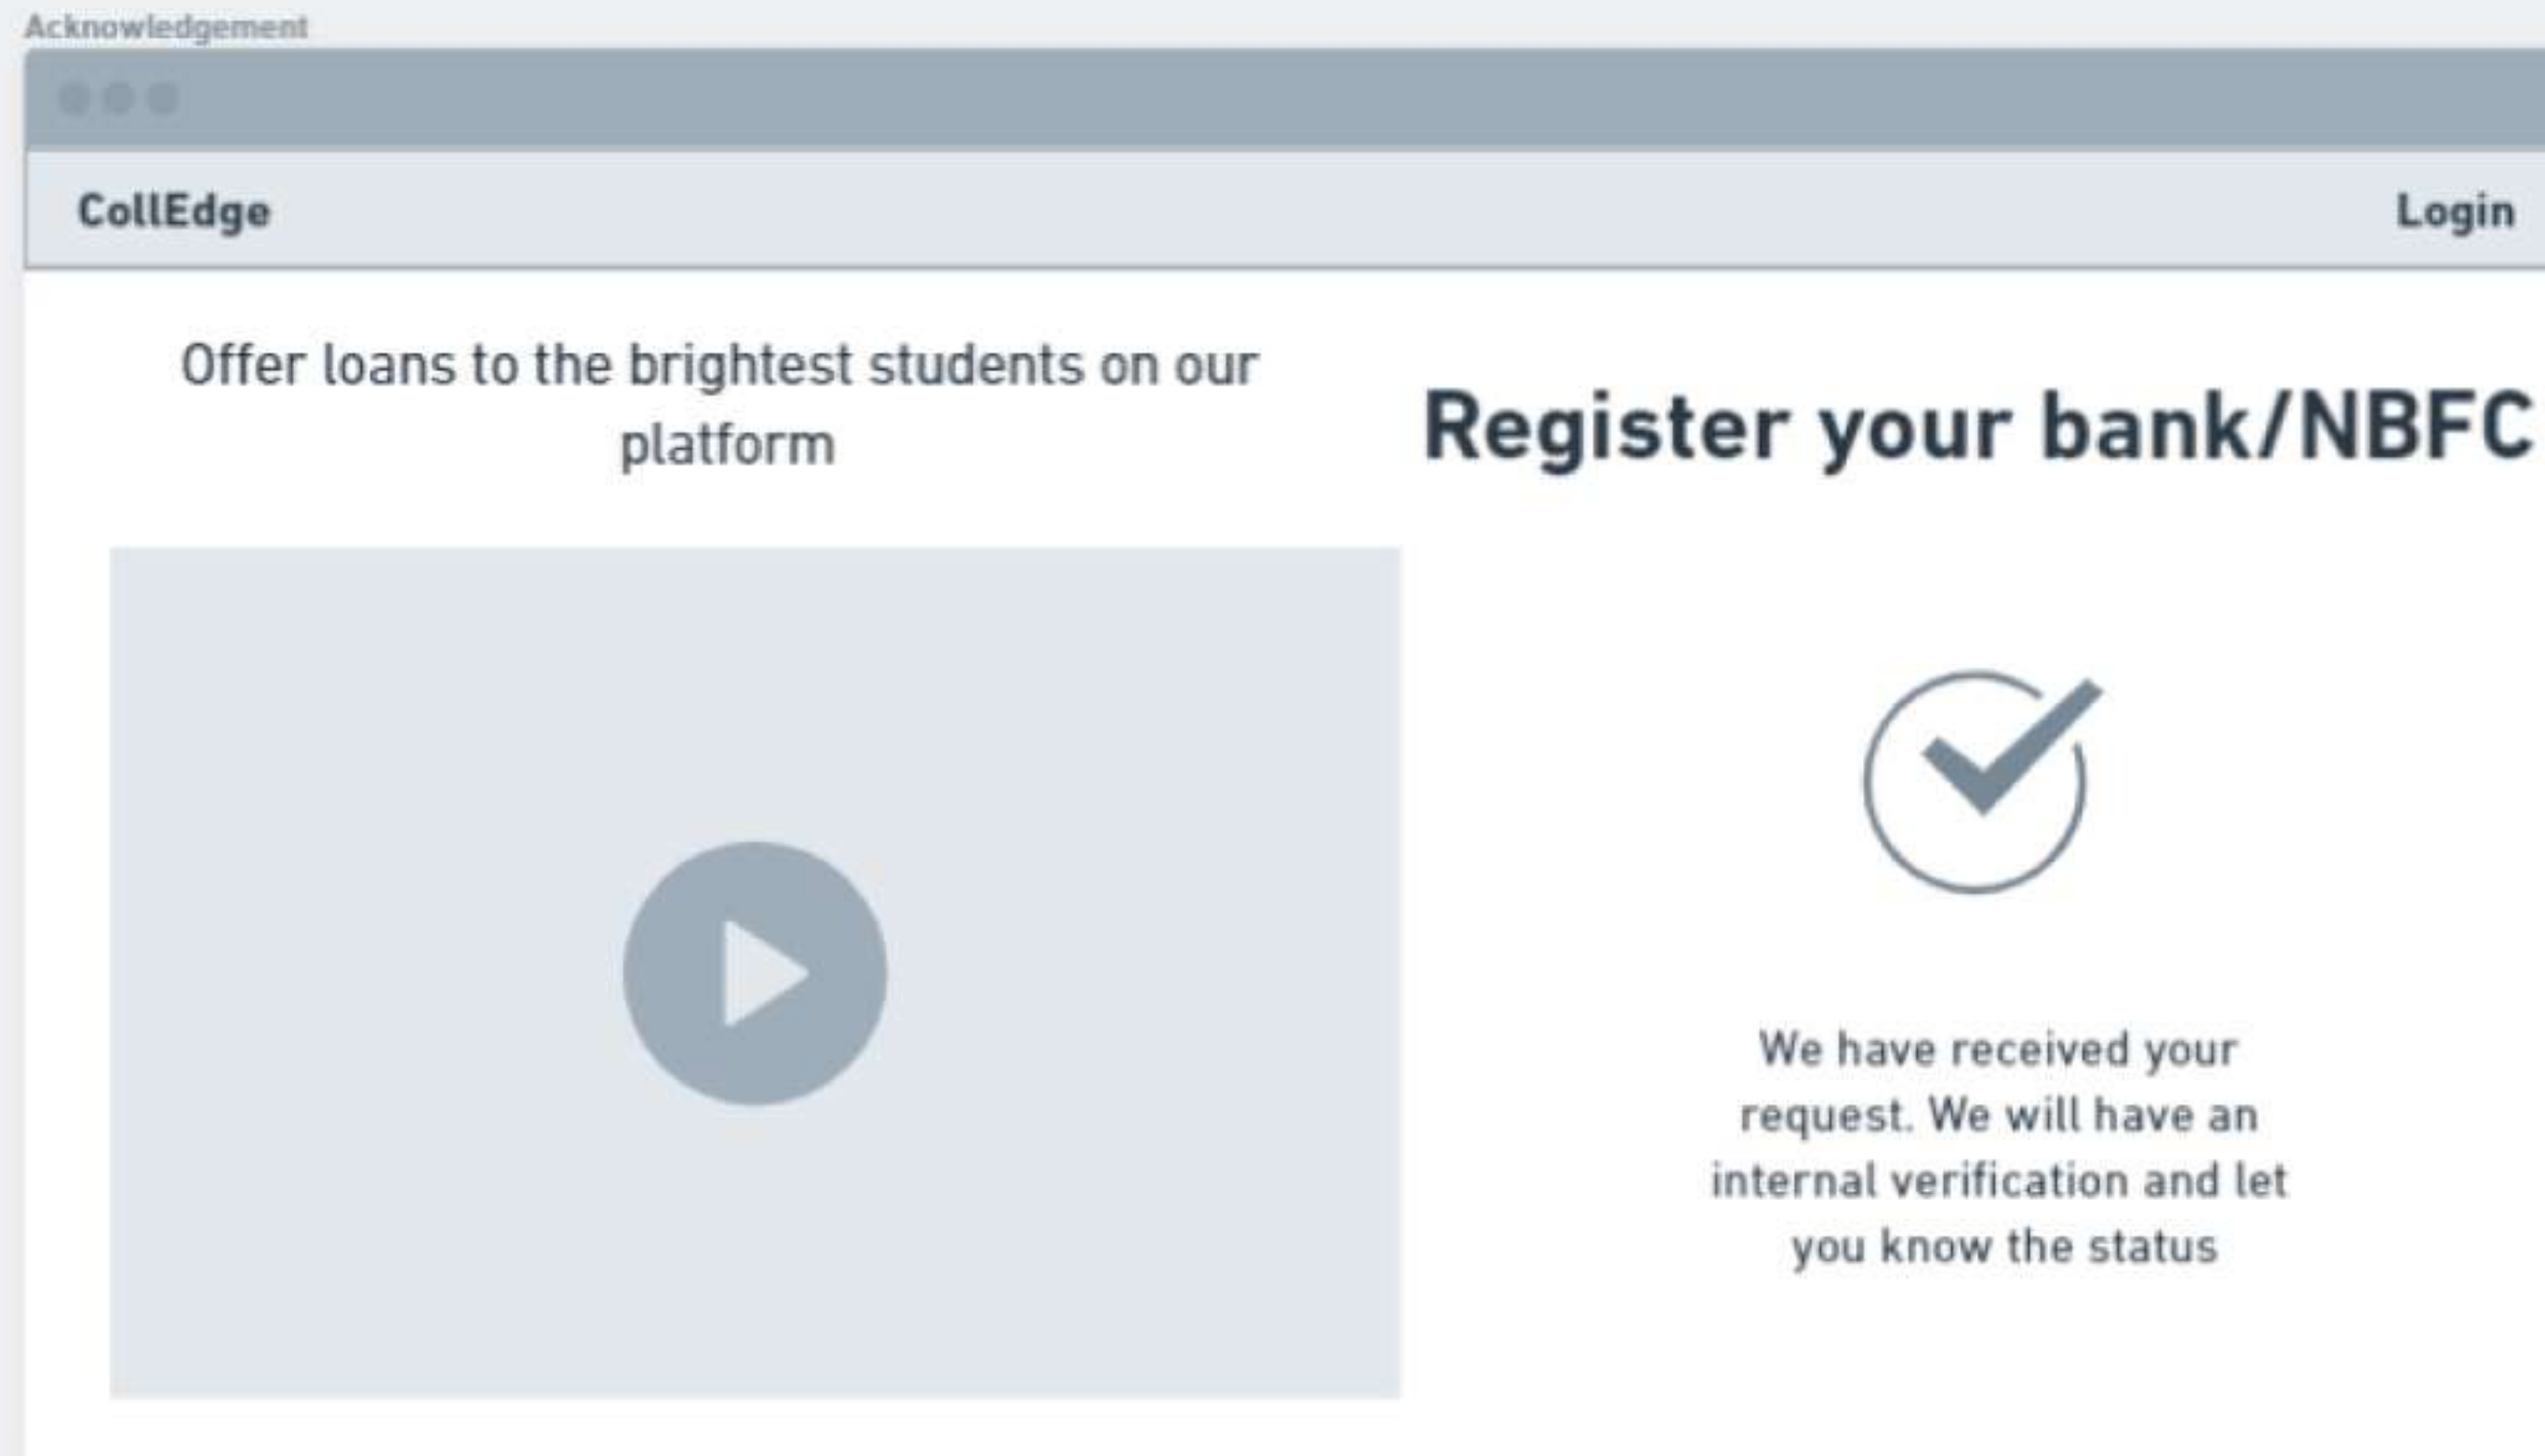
Acknowledgement

CollEdge

Login

Offer loans to the brightest students on our platform

Register your bank/NBFC

We have received your request. We will have an internal verification and let you know the status